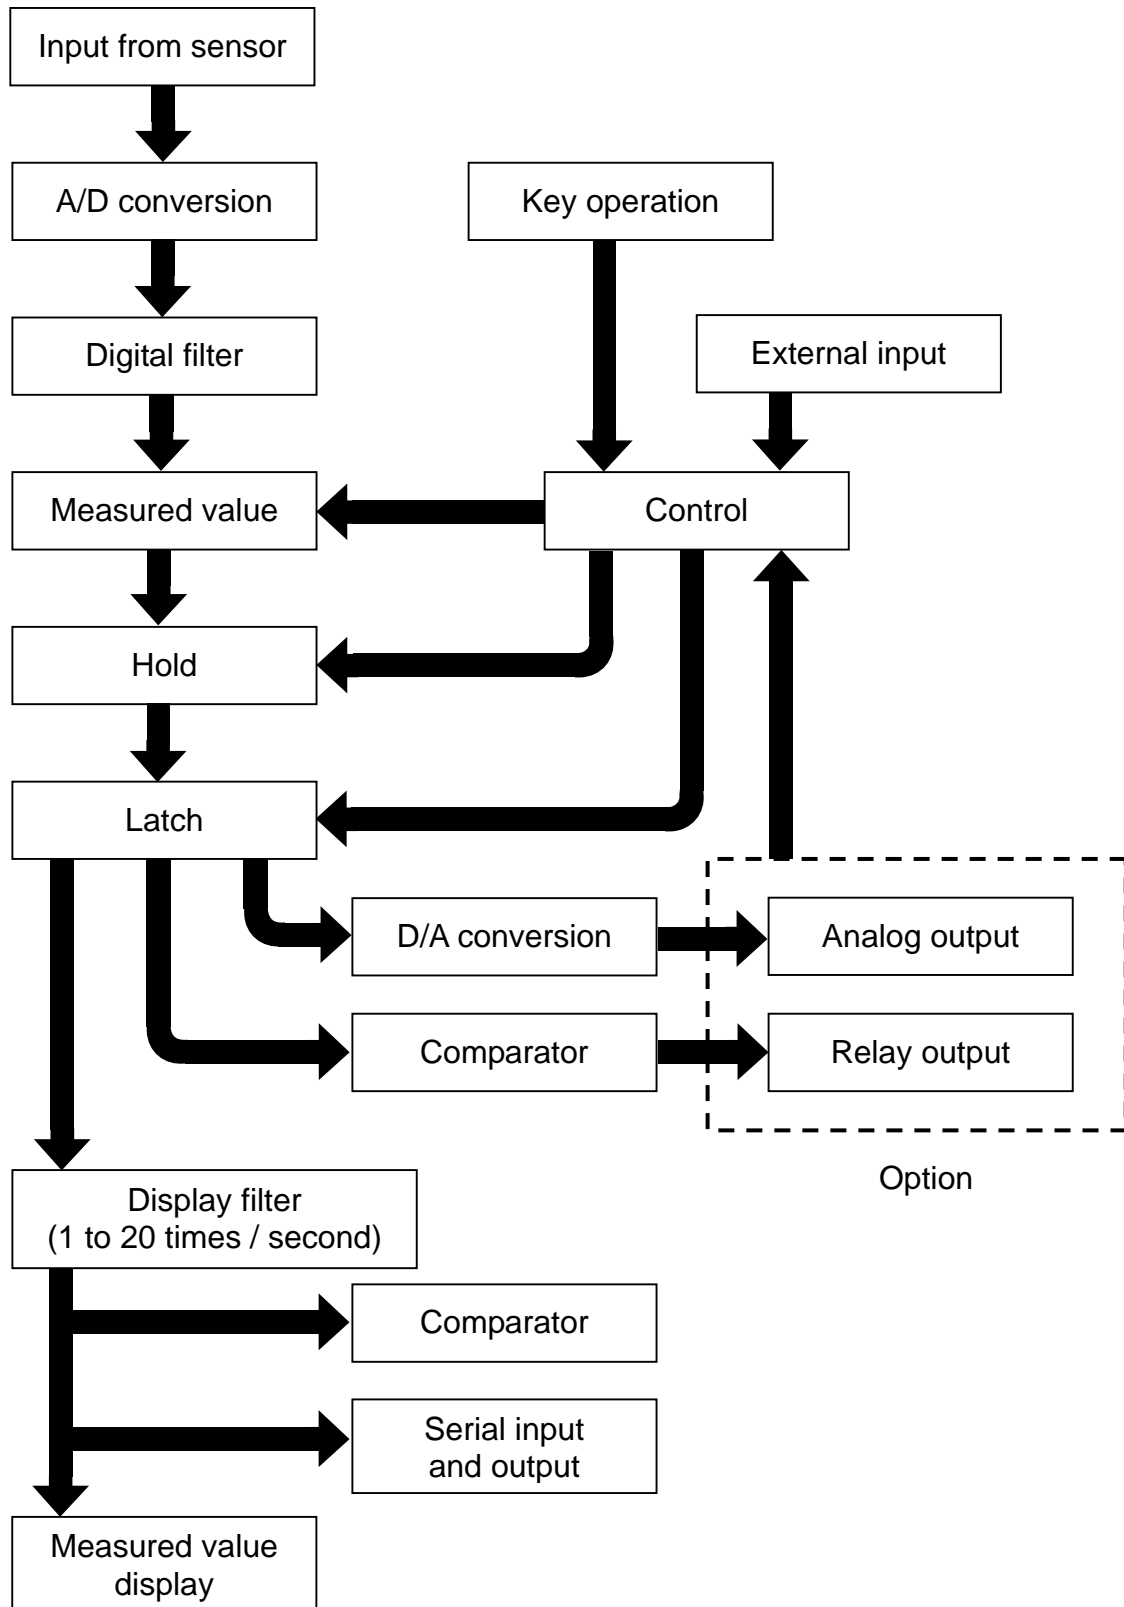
Input from sensor

A/D conversion

Key operation

Digital filter

External input

Measured value

Control

Hold

Latch

D/A conversion

Analog output

Comparator

Relay output

Option

Display filter
(1 to 20 times / second)

Comparator

Serial input and output

Measured value display